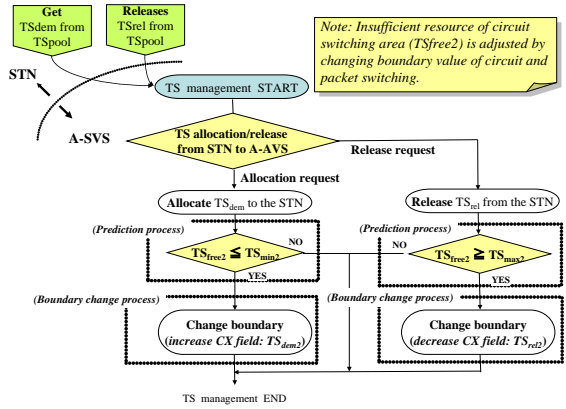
Get TSdem from TSpool

Releases TSrel from TSpool

Note: Insufficient resource of circuit switching area (TSfree2) is adjusted by changing boundary value of circuit and packet switching.

STN

TS management START

A-SVS

TS allocation/release from STN to A-AVS

Release request

Allocation request

Allocate $TS_{dem}$ to the STN

Release $TS_{rel}$ from the STN

(Prediction process)

(Prediction process)

$TS_{free2} \leqq TS_{min2}$

NO

NO

$TS_{free2} \geqq TS_{max2}$

YES

YES

(Boundary change process)

(Boundary change process)

Change boundary (increase CX field: $TS_{dem2}$)

Change boundary (decrease CX field: $TS_{rel2}$)

TS management END